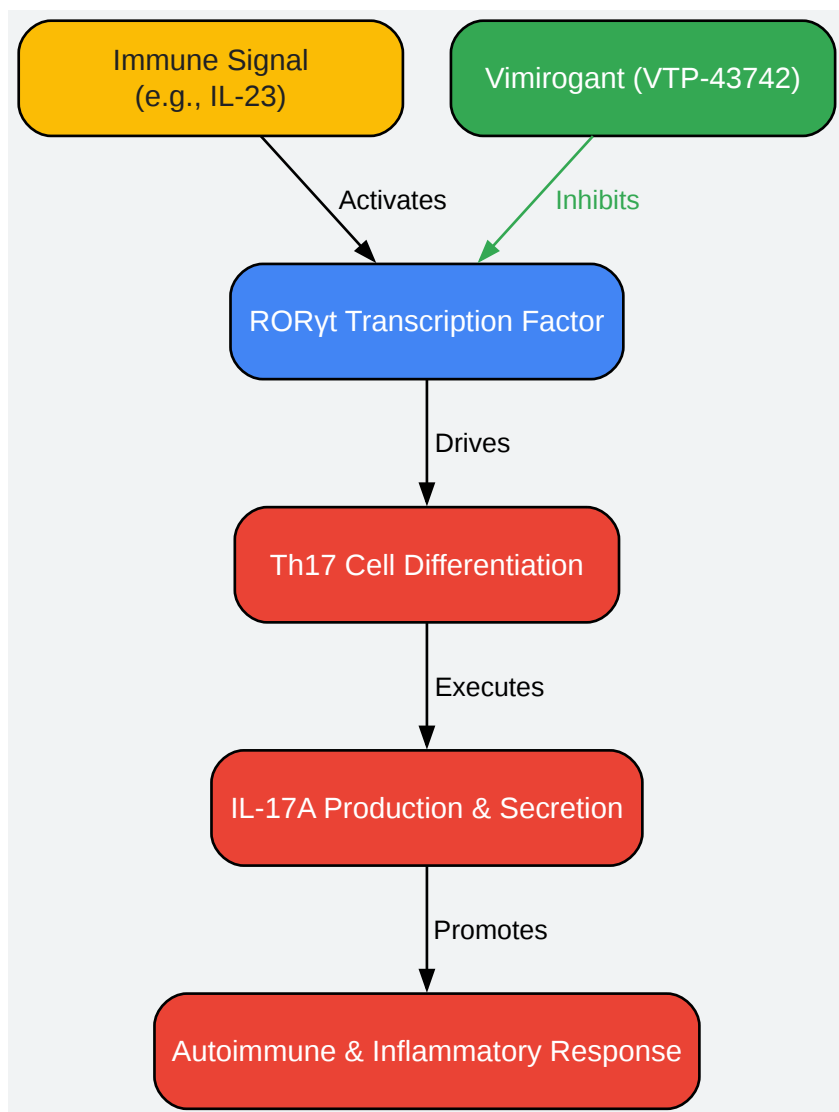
Immune Signal
(e.g., IL-23)

Vimirogant (VTP-43742)

Activates

Inhibits

RORγt Transcription Factor

Drives

Th17 Cell Differentiation

Executes

IL-17A Production & Secretion

Promotes

Autoimmune & Inflammatory Response